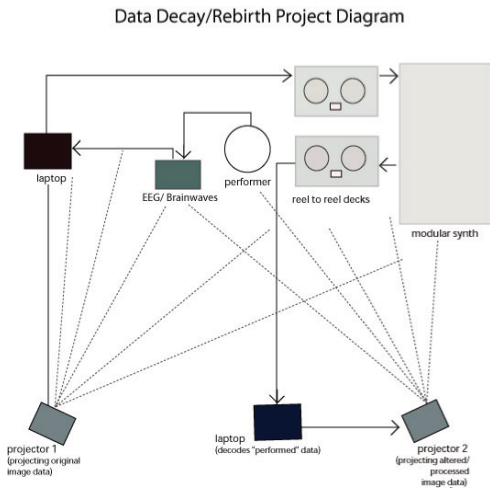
Data Decay/Rebirth Project Diagram

laptop

EEG/ Brainwaves

performer

reel to reel decks

modular synth

projector 1
(projecting original image data)

laptop
(decodes "performed" data)

projector 2
(projecting altered/ processed image data)